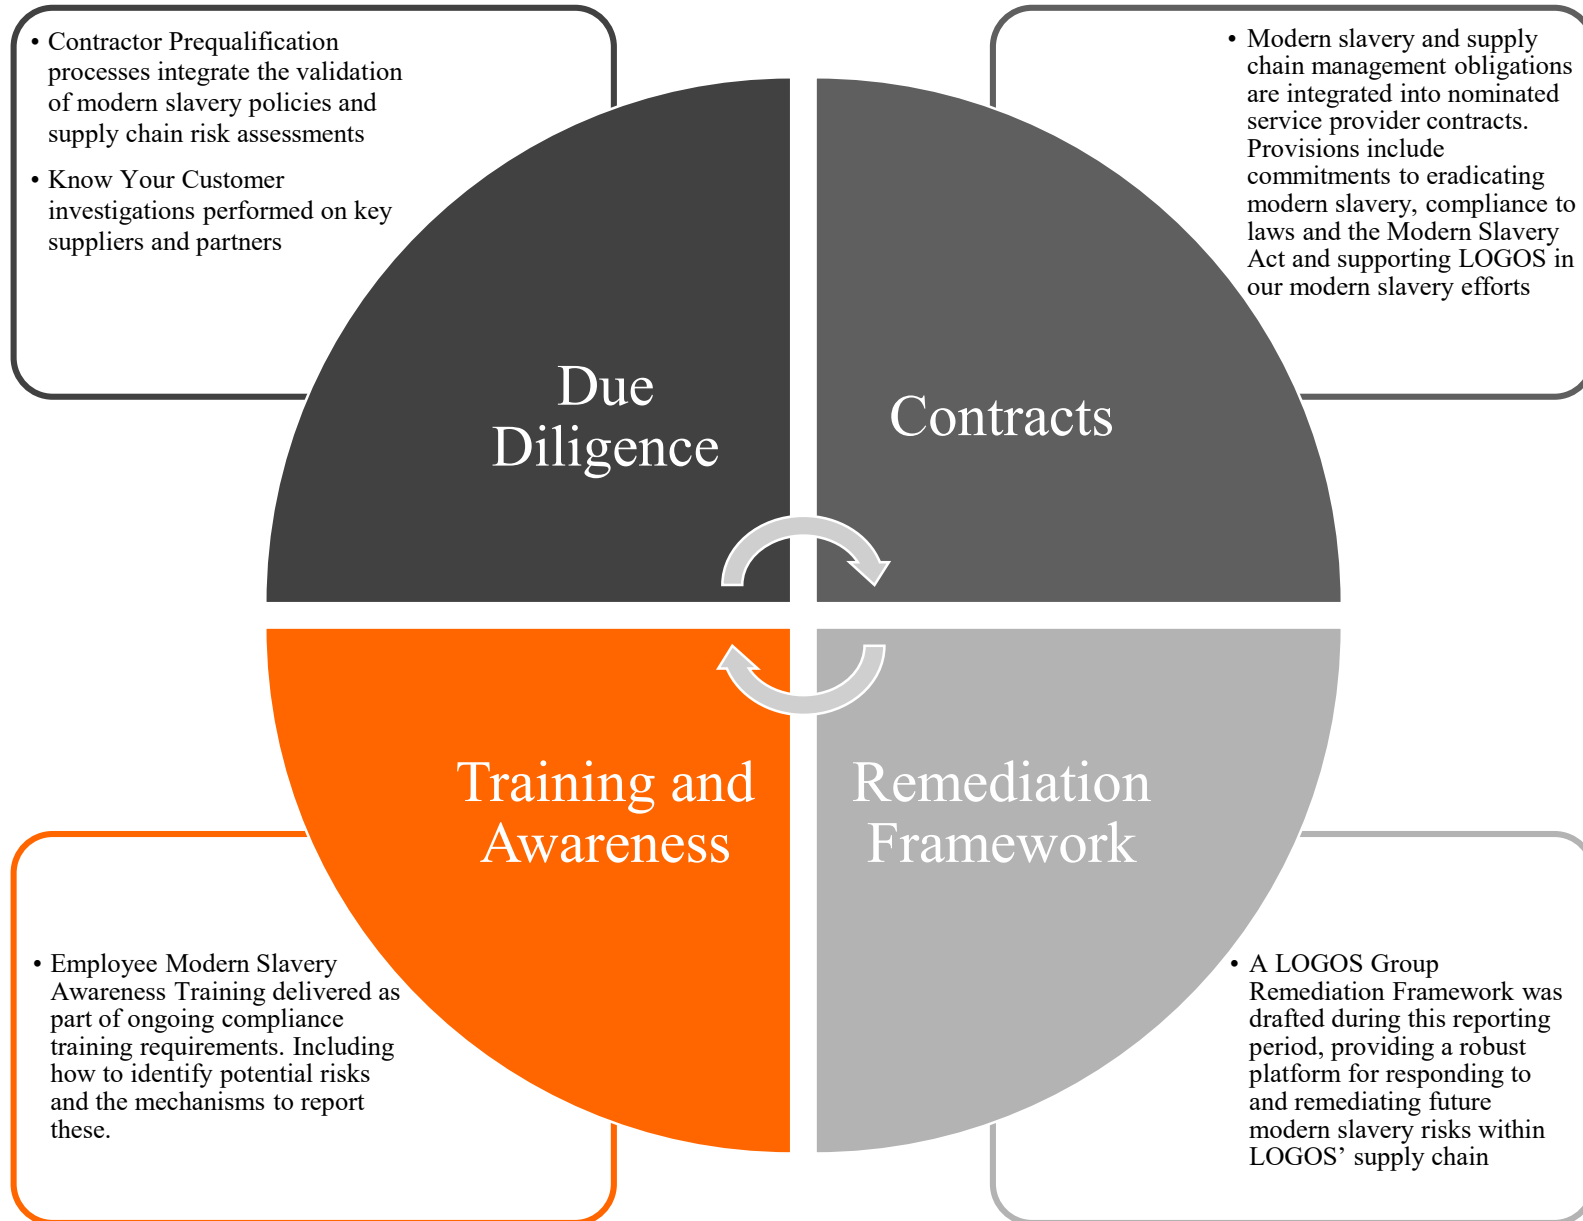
• Contractor Prequalification processes integrate the validation of modern slavery policies and supply chain risk assessments

• Know Your Customer investigations performed on key suppliers and partners

• Modern slavery and supply chain management obligations are integrated into nominated service provider contracts. Provisions include commitments to eradicating modern slavery, compliance to laws and the Modern Slavery Act and supporting LOGOS in our modern slavery efforts

Due Diligence

Contracts

Training and Awareness

Remediation Framework

• Employee Modern Slavery Awareness Training delivered as part of ongoing compliance training requirements. Including how to identify potential risks and the mechanisms to report these.

• A LOGOS Group Remediation Framework was drafted during this reporting period, providing a robust platform for responding to and remediating future modern slavery risks within LOGOS' supply chain